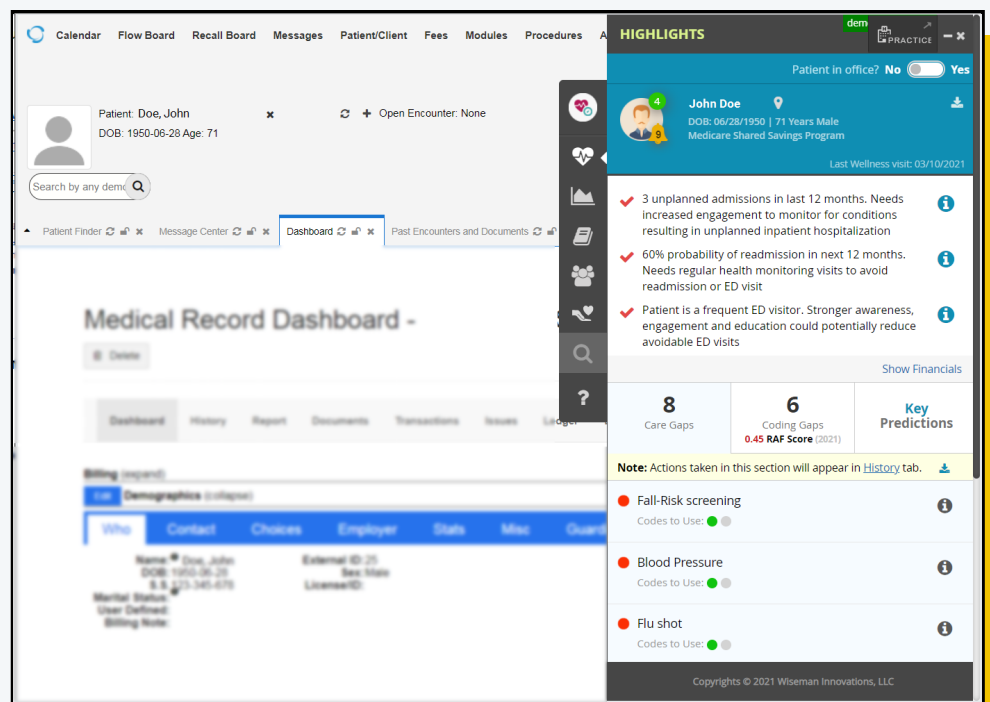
Calendar Flow Board Recall Board Messages Patient/Client Fees Modules Procedures A

Patient: Doe, John
DOB: 1950-06-28 Age: 71

Open Encounter: None

Search by any demo

Patient Finder Message Center Dashboard Past Encounters and Documents

Medical Record Dashboard -

Delete

Dashboard History Report Documents Transactions Issues Ledger

Billing (expand)
Edit Demographics (collapse)
Who Contact Choices Employer Stats Misc Guard

Name: Doe, John
DOB: 1950-06-28
S.S.: 123-345-678
Marital Status:
User Defined:
Billing Note:
External ID: 25
Sex: Male
LicenseID:

HIGHLIGHTS
dem
PRACTICE

Patient in office? No Yes

4
John Doe
DOB: 06/28/1950 | 71 Years Male
Medicare Shared Savings Program
9
Last Wellness visit: 03/10/2021

3 unplanned admissions in last 12 months. Needs increased engagement to monitor for conditions resulting in unplanned inpatient hospitalization

60% probability of readmission in next 12 months. Needs regular health monitoring visits to avoid readmission or ED visit

Patient is a frequent ED visitor. Stronger awareness, engagement and education could potentially reduce avoidable ED visits

Show Financials

| 8 Care Gaps | 6 Coding Gaps 0.45 RAF Score (2021) | Key Predictions |
|---|---|---|

Note: Actions taken in this section will appear in History tab.

Fall-Risk screening
Codes to Use:

Blood Pressure
Codes to Use:

Flu shot
Codes to Use:

Copyrights © 2021 Wiseman Innovations, LLC